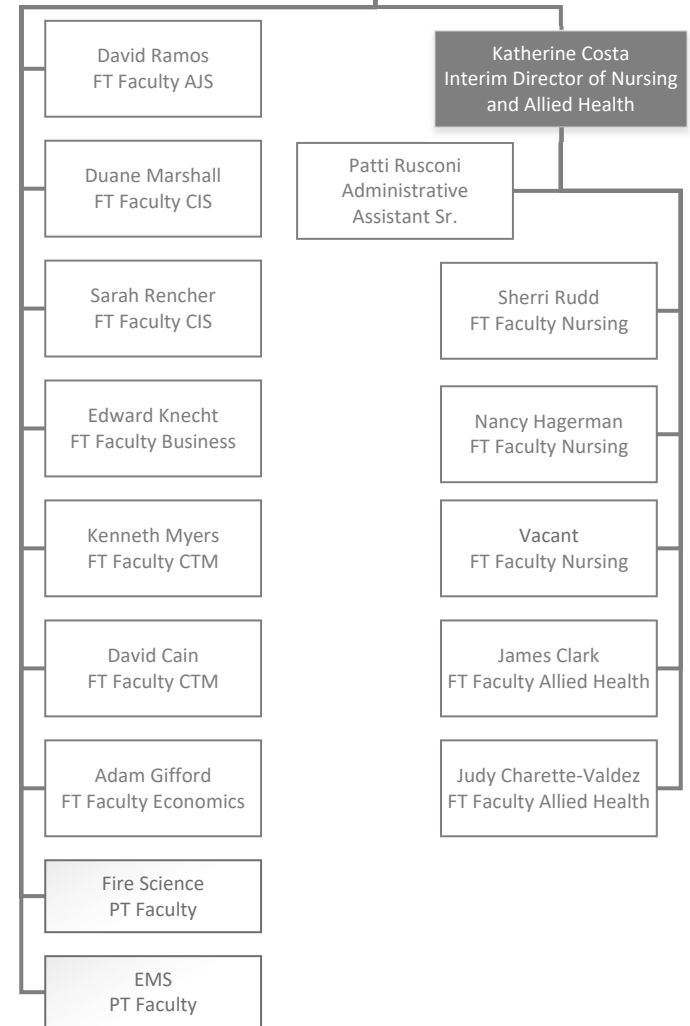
David Ramos
FT Faculty AJS

Katherine Costa
Interim Director of Nursing and Allied Health

Duane Marshall
FT Faculty CIS

Patti Rusconi
Administrative Assistant Sr.

Sarah Rencher
FT Faculty CIS

Sherri Rudd
FT Faculty Nursing

Edward Knecht
FT Faculty Business

Nancy Hagerman
FT Faculty Nursing

Kenneth Myers
FT Faculty CTM

Vacant
FT Faculty Nursing

David Cain
FT Faculty CTM

James Clark
FT Faculty Allied Health

Adam Gifford
FT Faculty Economics

Judy Charette-Valdez
FT Faculty Allied Health

Fire Science
PT Faculty

EMS
PT Faculty